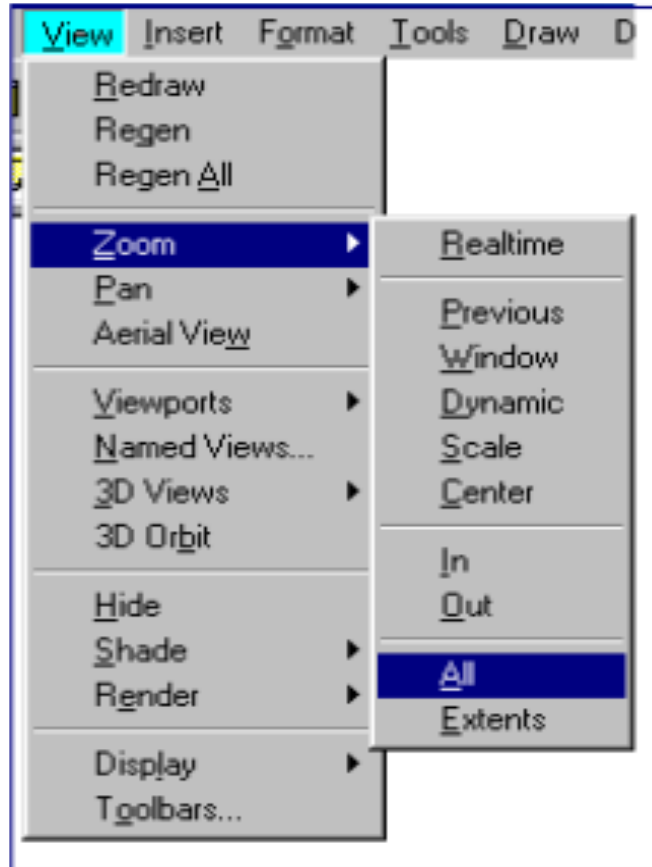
View Insert Format Tools Draw D

Redraw
Regen
Regen All

Zoom
Pan
Aerial View

Viewports
Named Views...
3D Views
3D Orbit

Hide
Shade
Render

Display
Toolbars...

Realtime

Previous
Window
Dynamic
Scale
Center

In
Out

All
Extents